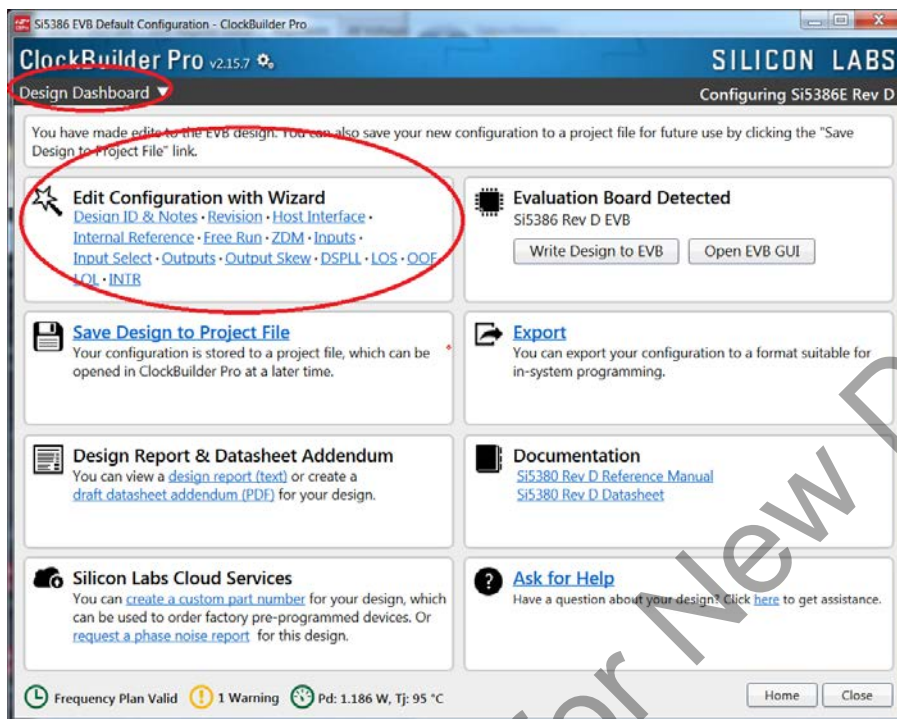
Si5386 EVB Default Configuration - ClockBuilder Pro

ClockBuilder Pro v2.15.7

SILICON LABS

Design Dashboard ▼

Configuring Si5386E Rev D

You have made edits to the EVB design. You can also save your new configuration to a project file for future use by clicking the "Save Design to Project File" link.

Edit Configuration with Wizard
Design ID & Notes · Revision · Host Interface · Internal Reference · Free Run · ZDM · Inputs · Input Select · Outputs · Output Skew · DSPLL · LOS · OOF · LOL · INTR

Evaluation Board Detected
Si5386 Rev D EVB

Write Design to EVB

Open EVB GUI

Save Design to Project File
Your configuration is stored to a project file, which can be opened in ClockBuilder Pro at a later time.

Export
You can export your configuration to a format suitable for in-system programming.

Design Report & Datasheet Addendum
You can view a design report (text) or create a draft datasheet addendum (PDF) for your design.

Documentation
Si5380 Rev D Reference Manual
Si5380 Rev D Datasheet

Silicon Labs Cloud Services
You can create a custom part number for your design, which can be used to order factory pre-programmed devices. Or request a phase noise report for this design.

Ask for Help
Have a question about your design? Click here to get assistance.

Frequency Plan Valid

1 Warning

Pd: 1.186 W, Tj: 95 °C

Home

Close

Not Recommended for New D